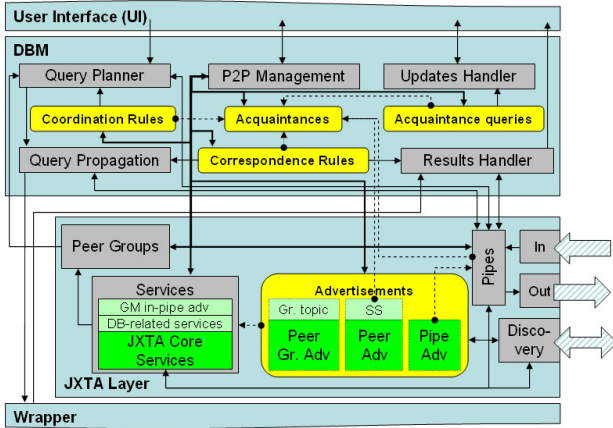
User Interface (UI)

DBM

Query Planner

P2P Management

Updates Handler

Coordination Rules

Acquaintances

Acquaintance queries

Query Propagation

Correspondence Rules

Results Handler

Peer Groups

Pipes

In

Out

Services

GM in-pipe adv

DB-related services

JXTA Core Services

Advertisements

Gr. topic

SS

Peer Gr. Adv

Peer Adv

Pipe Adv

Discovery

JXTA Layer

Wrapper